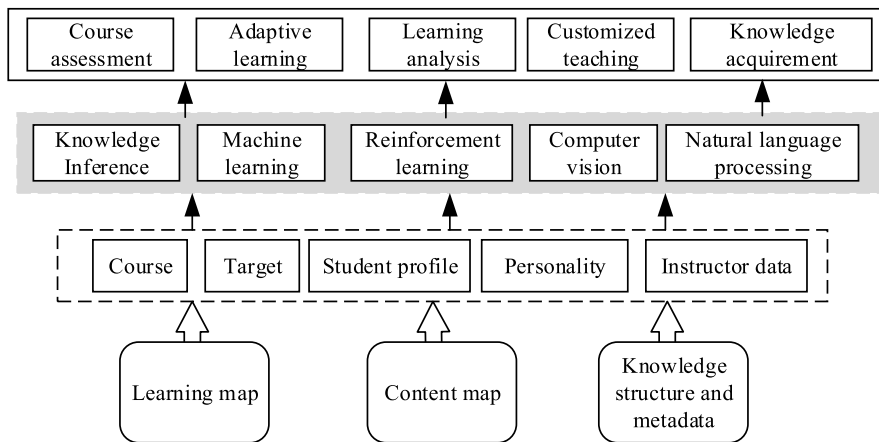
Course assessment

Adaptive learning

Learning analysis

Customized teaching

Knowledge acquirement

Knowledge Inference

Machine learning

Reinforcement learning

Computer vision

Natural language processing

Course

Target

Student profile

Personality

Instructor data

Learning map

Content map

Knowledge structure and metadata